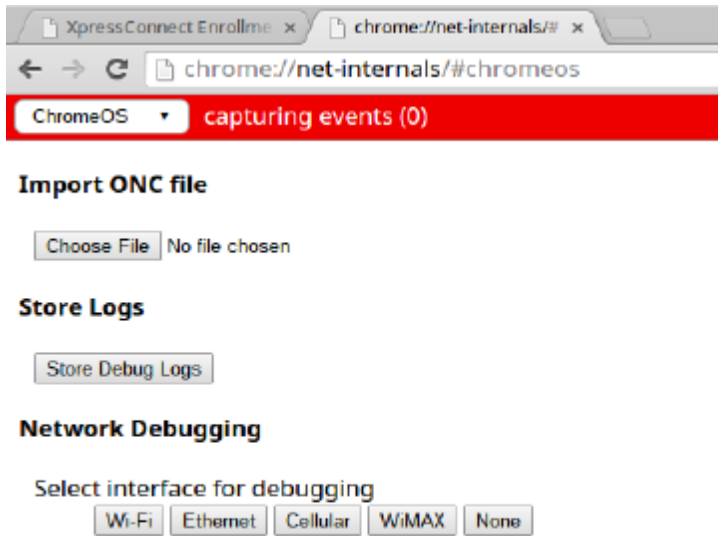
XpressConnect Enrollme ×
chrome://net-internals/# ×

chrome://net-internals/#chromeos

ChromeOS
capturing events (0)

Import ONC file

Choose File No file chosen

Store Logs

Store Debug Logs

Network Debugging

Select interface for debugging

Wi-Fi Ethernet Cellular WiMAX None